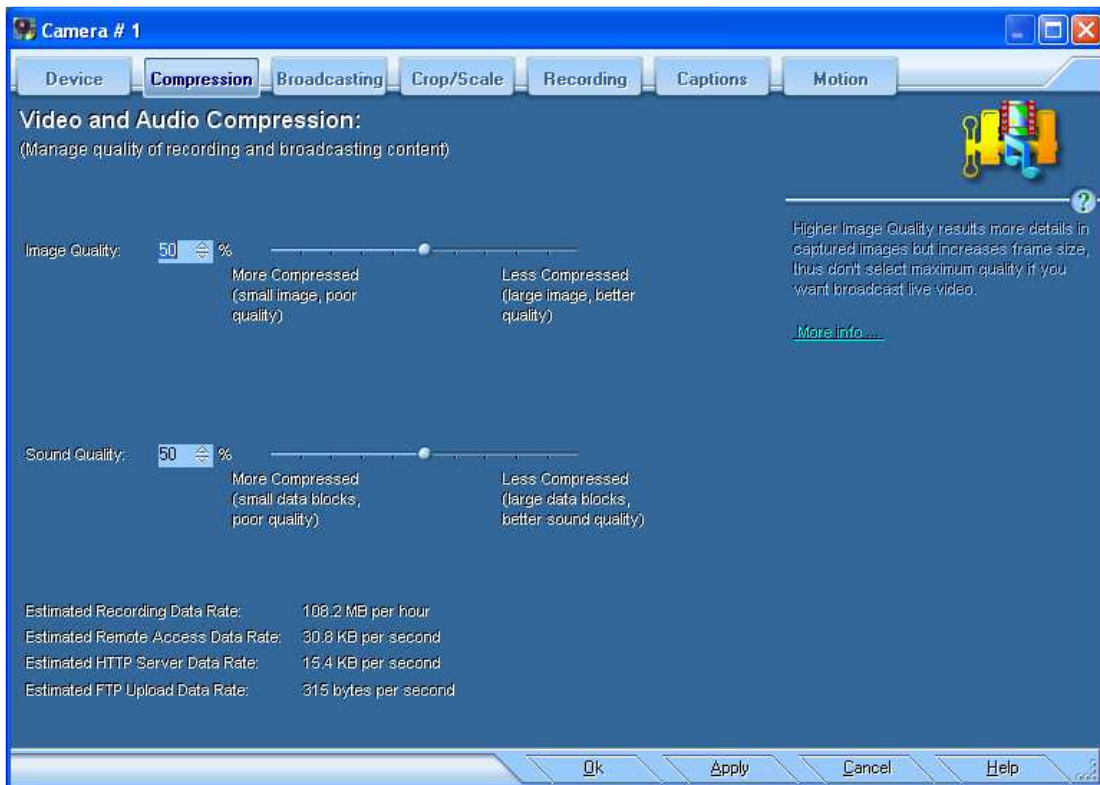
Camera # 1

Device | Compression | Broadcasting | Crop/Scale | Recording | Captions | Motion

Video and Audio Compression:
(Manage quality of recording and broadcasting content)

Image Quality: 50 %
More Compressed (small image, poor quality)
Less Compressed (large image, better quality)

Sound Quality: 50 %
More Compressed (small data blocks, poor quality)
Less Compressed (large data blocks, better sound quality)

Higher Image Quality results more details in captured images but increases frame size, thus don't select maximum quality if you want broadcast live video.

More info ...

| Estimated Recording Data Rate: | 108.2 MB per hour |
|---|---|
| Estimated Remote Access Data Rate: | 30.8 KB per second |
| Estimated HTTP Server Data Rate: | 15.4 KB per second |
| Estimated FTP Upload Data Rate: | 315 bytes per second |

Ok | Apply | Cancel | Help